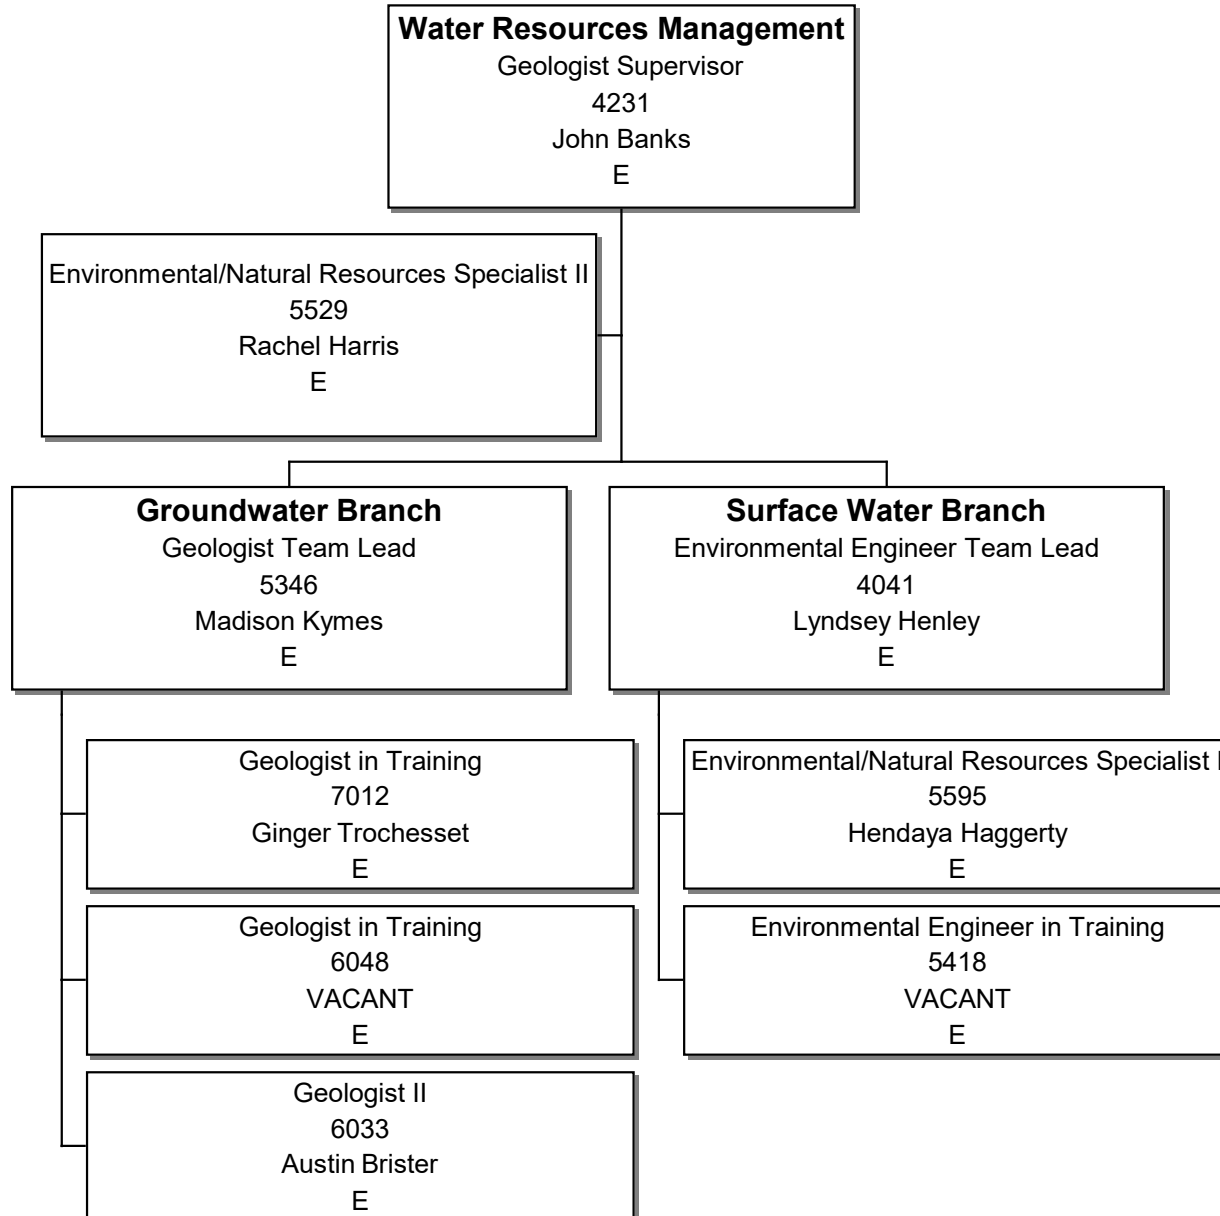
Water Resources Management
Geologist Supervisor
4231
John Banks
E

Environmental/Natural Resources Specialist II
5529
Rachel Harris
E

Groundwater Branch
Geologist Team Lead
5346
Madison Kymes
E

Surface Water Branch
Environmental Engineer Team Lead
4041
Lyndsey Henley
E

Geologist in Training
7012
Ginger Trochesset
E

Geologist in Training
6048
VACANT
E

Geologist II
6033
Austin Brister
E

Environmental/Natural Resources Specialist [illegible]
5595
Hendaya Haggerty
E

Environmental Engineer in Training
5418
VACANT
E